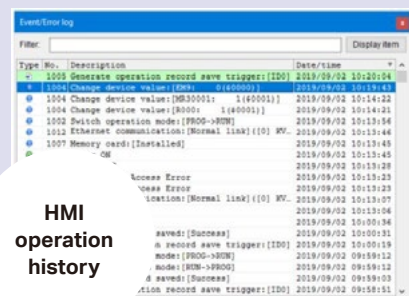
Event/Error log

Filter: Display item

| Type | No. | Description | Date/time |
|---|---|---|---|
| | 1005 | Generate operation record save trigger:[ID0] | 2019/09/02 10:20:04 |
| | 1004 | Change device value:[EM9: 0(40000)] | 2019/09/02 10:19:43 |
| | 1004 | Change device value:[MR30001: 1(40001)] | 2019/09/02 10:14:22 |
| | 1004 | Change device value:[R000: 1(40001)] | 2019/09/02 10:14:15 |
| | 1002 | Switch operation mode:[PROG->RUN] | 2019/09/02 10:13:56 |
| | 1012 | Ethernet communication:[Normal link]([0] KV_ | 2019/09/02 10:13:45 |
| | 1007 | Memory card:[Installed] | 2019/09/02 10:13:45 |
| | | ON | 2019/09/02 10:13:45 |
| | | | 2019/09/02 10:13:28 |
| | | Access Error | 2019/09/02 10:13:25 |
| | | ccess Error | 2019/09/02 10:13:23 |
| | | ication:[Normal link]([0] KV_ | 2019/09/02 10:13:07 |
| | | | 2019/09/02 10:13:06 |
| | | | 2019/09/02 10:00:36 |
| | | saved:[Success] | 2019/09/02 10:00:31 |
| | | n record save trigger:[ID0] | 2019/09/02 10:00:19 |
| | | mode:[PROG->RUN] | 2019/09/02 09:59:12 |
| | | mode:[RUN->PROG] | 2019/09/02 09:59:12 |
| | | saved:[Success] | 2019/09/02 09:59:03 |
| | | ation record save trigger:[ID0] | 2019/09/02 09:58:51 |

HMI operation history